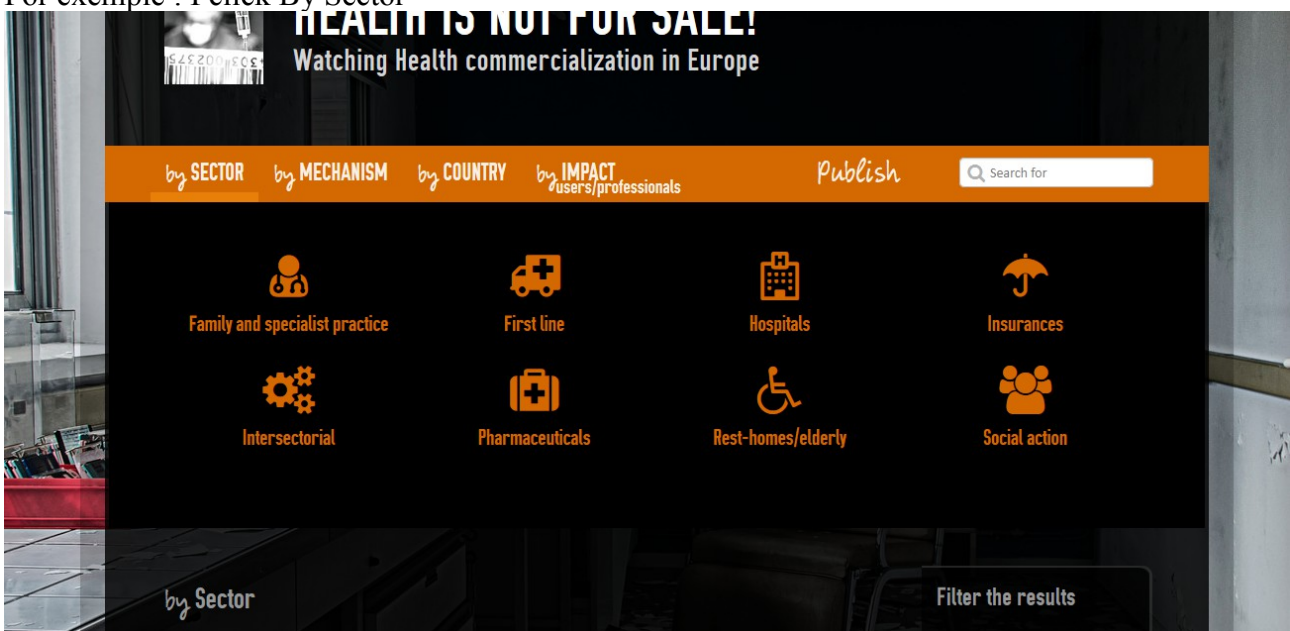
For exemple : I click By Sector

HEALTH IS NOT FOR SALE!
Watching Health commercialization in Europe

by SECTOR by MECHANISM by COUNTRY by IMPACT users/professionals Publish Search for

Family and specialist practice
First line
Hospitals
Insurances
Intersectorial
Pharmaceuticals
Rest-homes/elderly
Social action

by Sector
Filter the results